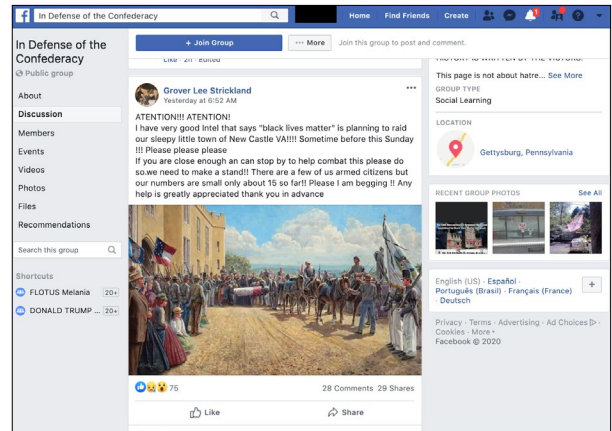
In Defense of the Confederacy

Home Find Friends Create

In Defense of the Confederacy
Public group

About
Discussion
Members
Events
Videos
Photos
Files
Recommendations

Search this group

Shortcuts
FLOTUS Melania 20+
DONALD TRUMP ... 20+

+ Join Group
··· More
Join this group to post and comment.

Like · 2h · Edited

Grover Lee Strickland
Yesterday at 6:52 AM

ATENTION!!! ATENTION!
I have very good Intel that says "black lives matter" is planning to raid our sleepy little town of New Castle VA!!!! Sometime before this Sunday !!! Please please please
If you are close enough an can stop by to help combat this please do so.we need to make a stand!! There are a few of us armed citizens but our numbers are small only about 15 so far!! Please I am begging !! Any help is greatly appreciated thank you in advance

75
28 Comments 29 Shares

Like
Share

HISTORY IS WRITTEN BY THE VICTORS.
This page is not about hatre... See More
GROUP TYPE
Social Learning

LOCATION
Gettysburg, Pennsylvania

RECENT GROUP PHOTOS
See All

English (US) · Español
Português (Brasil) · Français (France)
· Deutsch

Privacy · Terms · Advertising · Ad Choices · Cookies · More ·
Facebook © 2020